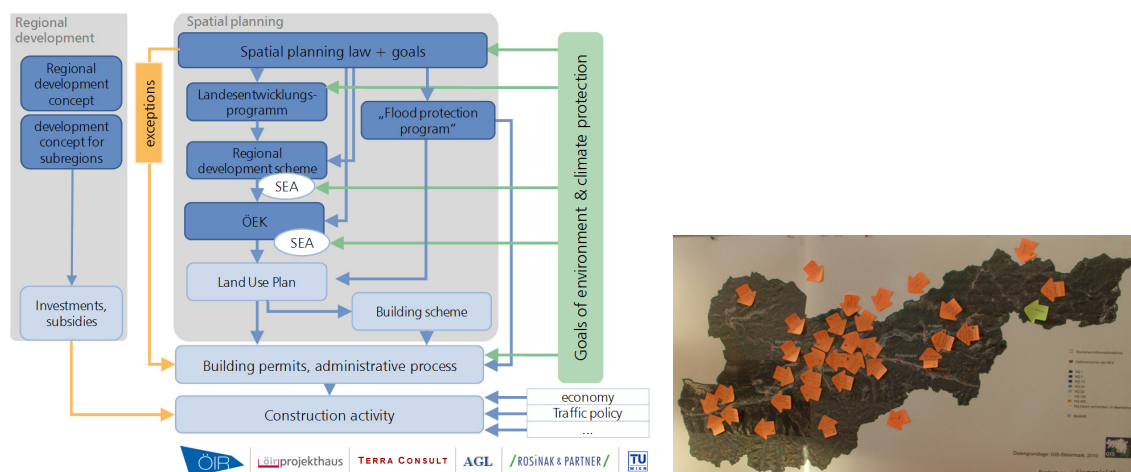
Regional development

Regional development concept

development concept for subregions

Investments, subsidies

exceptions

Spatial planning

Spatial planning law + goals

Landesentwicklungsprogramm

„Flood protection program"

Regional development scheme

SEA

ÖEK

SEA

Land Use Plan

Building scheme

Building permits, administrative process

Construction activity

economy

Traffic policy

...

Goals of environment & climate protection

ÖIR

öirprojekthaus

TERRA CONSULT

AGL

ROSINAK & PARTNER

TU WIEN